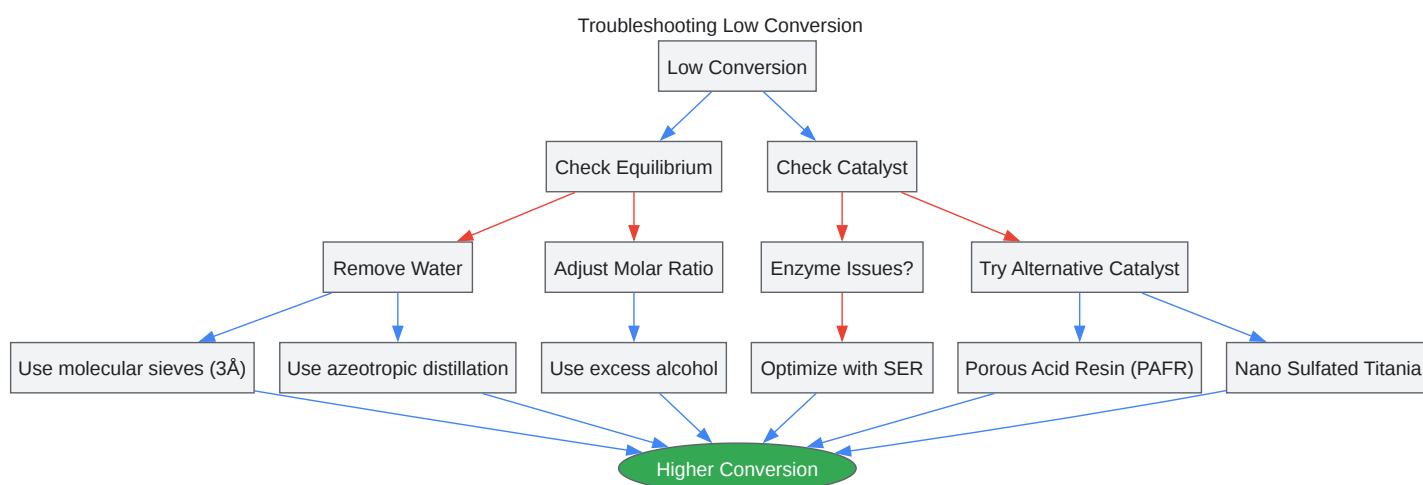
Troubleshooting Low Conversion

Low Conversion

Check Equilibrium

Check Catalyst

Remove Water

Adjust Molar Ratio

Enzyme Issues?

Try Alternative Catalyst

Use molecular sieves (3Å)

Use azeotropic distillation

Use excess alcohol

Optimize with SER

Porous Acid Resin (PAFR)

Nano Sulfated Titania

Higher Conversion